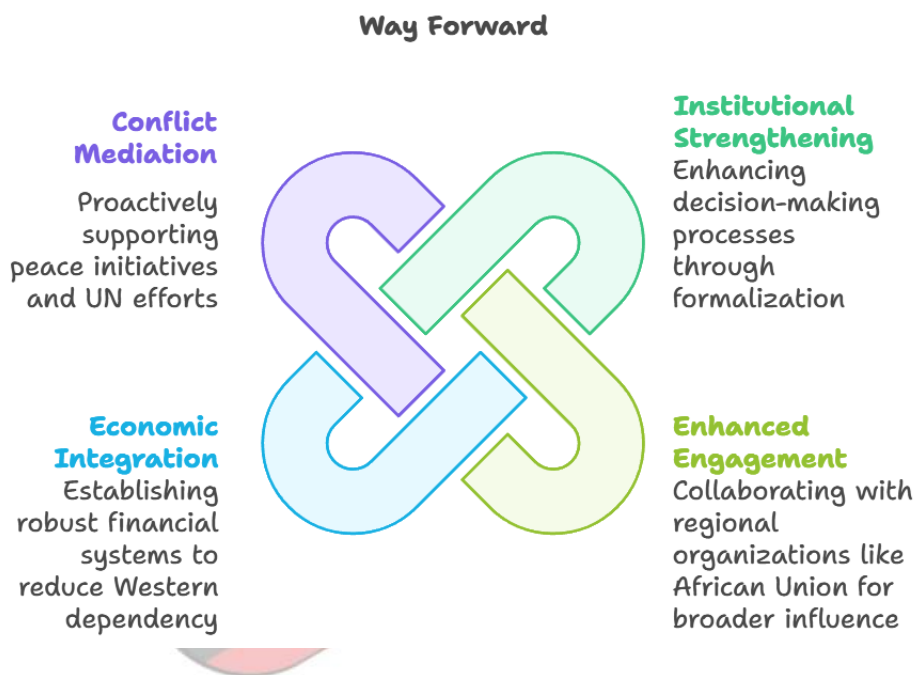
Way Forward

Conflict Mediation

Proactively supporting peace initiatives and UN efforts

Institutional Strengthening

Enhancing decision-making processes through formalization

Economic Integration

Establishing robust financial systems to reduce Western dependency

Enhanced Engagement

Collaborating with regional organizations like African Union for broader influence